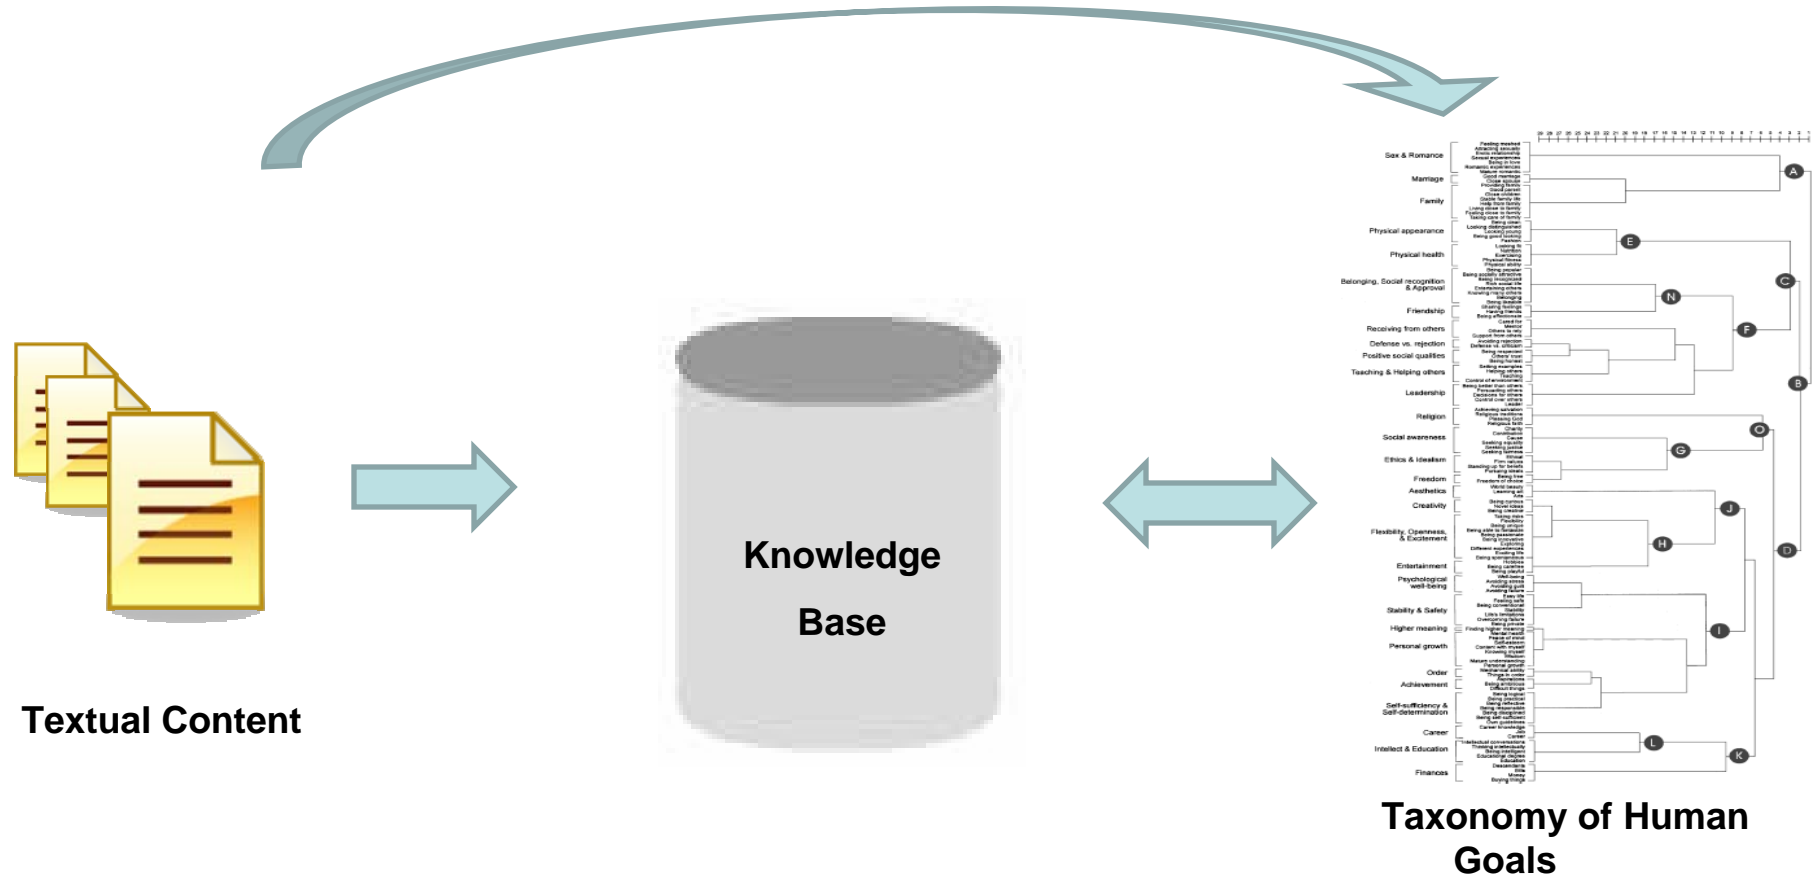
Textual Content

Knowledge Base

Sex & Romance
Marriage
Family
Physical appearance
Physical health
Belonging, Social recognition & Approval
Friendship
Receiving from others
Defense vs. rejection
Positive social qualities
Teaching & Helping others
Leadership
Religion
Social awareness
Ethics & Idealism
Freedom
Aesthetics
Creativity
Flexibility, Openness, & Excitement
Entertainment
Psychological well-being
Stability & Safety
Higher meaning
Personal growth
Order
Achievement
Self-sufficiency & Self-determination
Career
Intellect & Education
Finances

A
B
C
D
E
F
G
H
I
J
K
L
N
O

Taxonomy of Human Goals